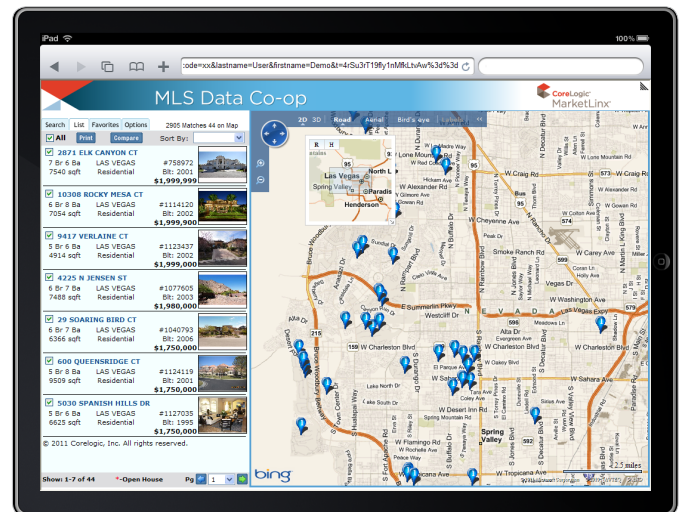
iPad 100%

code=xx&lastname=User&firstname=Demo&t=4rSu3T19fly1NfMkLtvAw%3d%3d

MLS Data Co-op

CoreLogic MarketLinx

Search List Favorites Options 2905 Matches 44 on Map

All Print Compare Sort By:

2871 ELK CANYON CT
7 Br 6 Ba LAS VEGAS #758972
7540 sqft Residential Blt: 2001
$1,999,999

10308 ROCKY MESA CT
6 Br 8 Ba LAS VEGAS #1114120
7054 sqft Residential Blt: 2002
$1,999,999

9417 VERLAINE CT
5 Br 6 Ba LAS VEGAS #1123437
4914 sqft Residential Blt: 2006
$1,999,000

4225 N JENSEN ST
6 Br 7 Ba LAS VEGAS #1077605
7488 sqft Residential Blt: 2003
$1,980,000

29 SOARING BIRD CT
5 Br 6 Ba LAS VEGAS #1040793
6366 sqft Residential Blt: 2006
$1,750,000

600 QUEENSRIDGE CT
6 Br 8 Ba LAS VEGAS #1124119
9509 sqft Residential Blt: 2005
$1,750,000

5030 SPANISH HILLS DR
6 Br 8 Ba LAS VEGAS #1127035
6792 sqft Residential Blt: 1995
$1,750,000

© 2011 Corelogic, Inc. All rights reserved.

Show: 1-7 of 44 *-Open House Pg 1

2D 3D Road Aerial Bird's eye

Las Vegas Paradise North Las Vegas Spring Valley Henderson 95 15

W Craig Rd W Alexander Rd W Cheyenne Ave Smoke Ranch Rd W Lake Mead Blvd W Washington Ave W Summerlin Pkwy W Charleston Blvd Meadows Ln W Sahara Ave W Desert Inn Rd W Spring Mountain Rd W Flamingo Rd W Tropicana Ave Spring Valley N Decatur Blvd N Rancho Dr Alta Dr Hualapai Way S Durango Dr S Buffalo Dr S Rainbow Blvd S Jones Blvd S Decatur Blvd Westcliff Dr Cotton Ranch Rd W Gowan Rd Vegas Dr W Carey Ave W Evans Ave Desert Foothills Dr 159 95 215 589 593

bing 2.5 miles